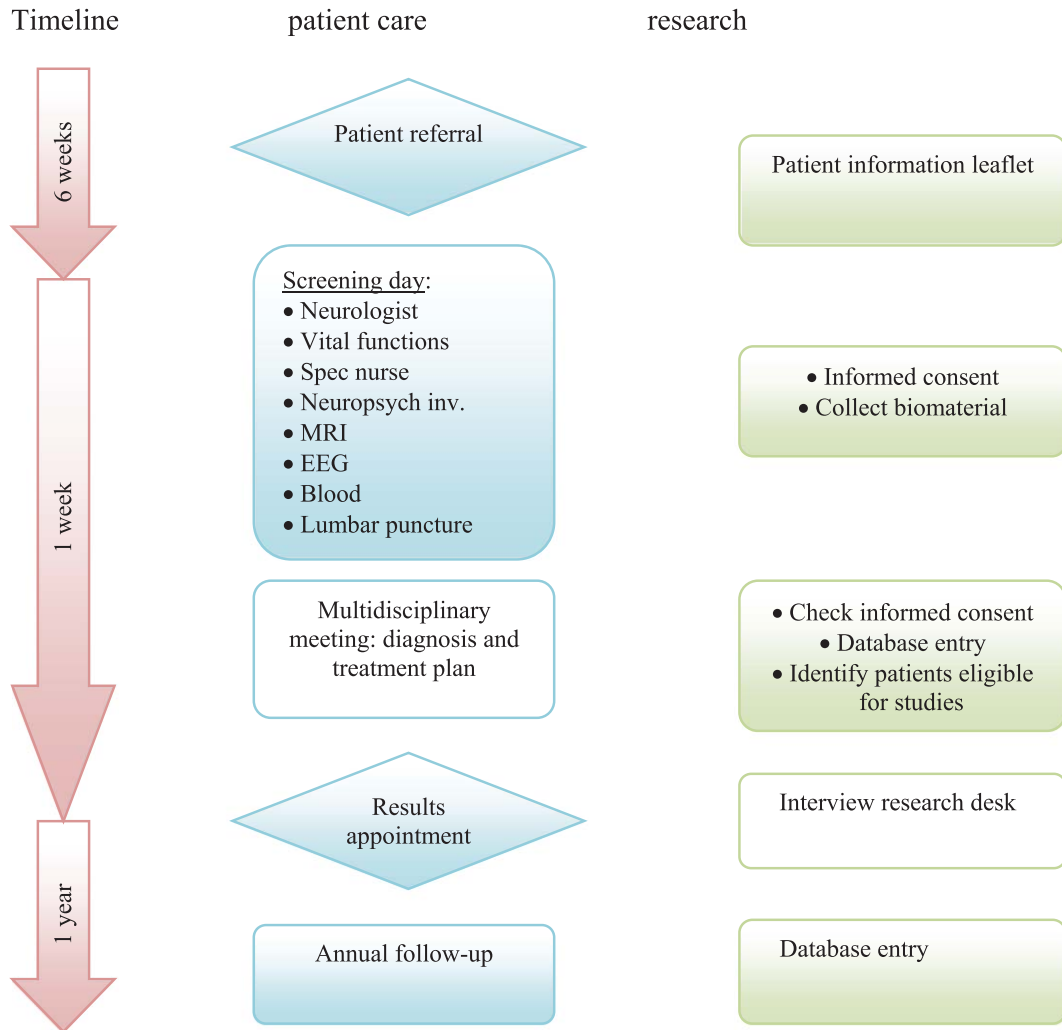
Timeline patient care research

6 weeks

Patient referral

Patient information leaflet

1 week

Screening day:
• Neurologist
• Vital functions
• Spec nurse
• Neuropsych inv.
• MRI
• EEG
• Blood
• Lumbar puncture

• Informed consent
• Collect biomaterial

Multidisciplinary meeting: diagnosis and treatment plan

• Check informed consent
• Database entry
• Identify patients eligible for studies

Results appointment

Interview research desk

1 year

Annual follow-up

Database entry